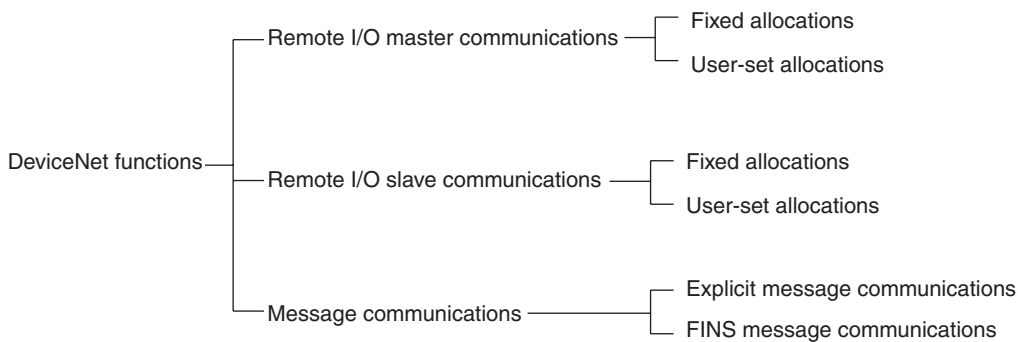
DeviceNet functions

Remote I/O master communications

Fixed allocations

User-set allocations

Remote I/O slave communications

Fixed allocations

User-set allocations

Message communications

Explicit message communications

FINS message communications